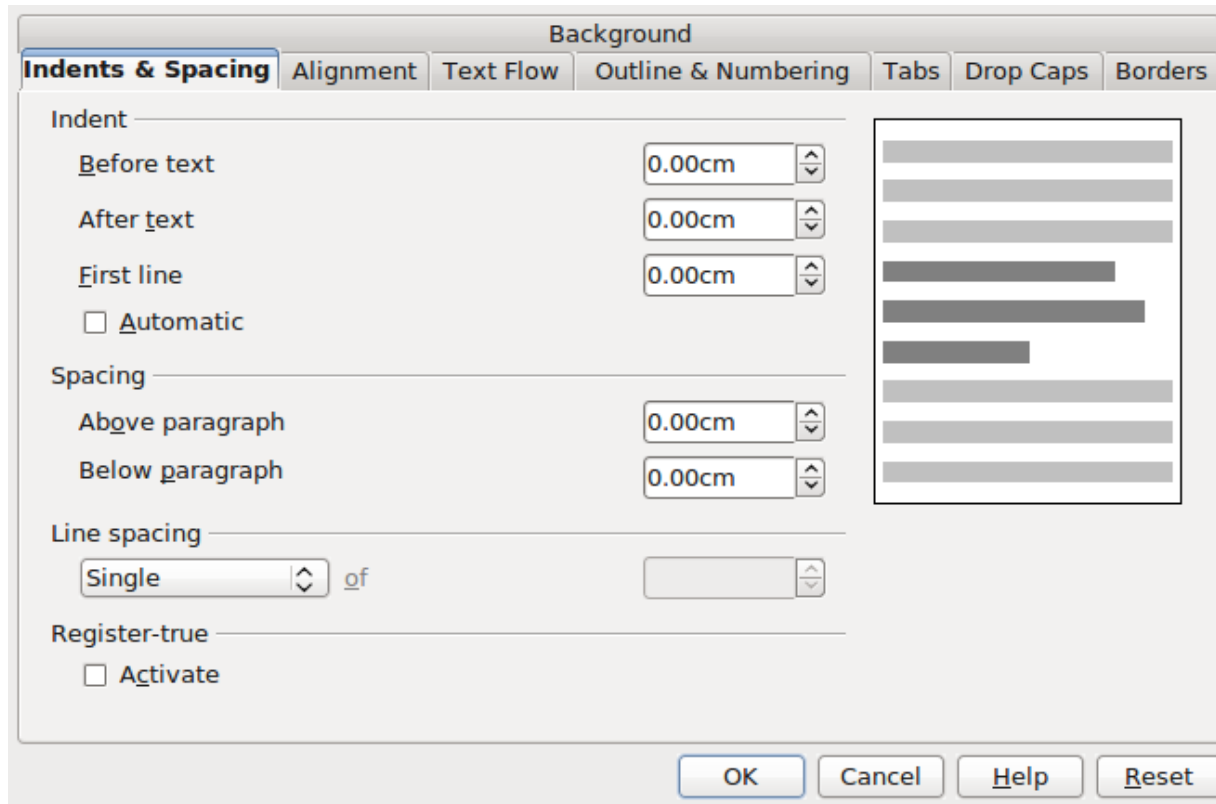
Background

Indents & Spacing | Alignment | Text Flow | Outline & Numbering | Tabs | Drop Caps | Borders

Indent

Before text 0.00cm

After text 0.00cm

First line 0.00cm

☐ Automatic

Spacing

Above paragraph 0.00cm

Below paragraph 0.00cm

Line spacing

Single of

Register-true

☐ Activate

OK Cancel Help Reset